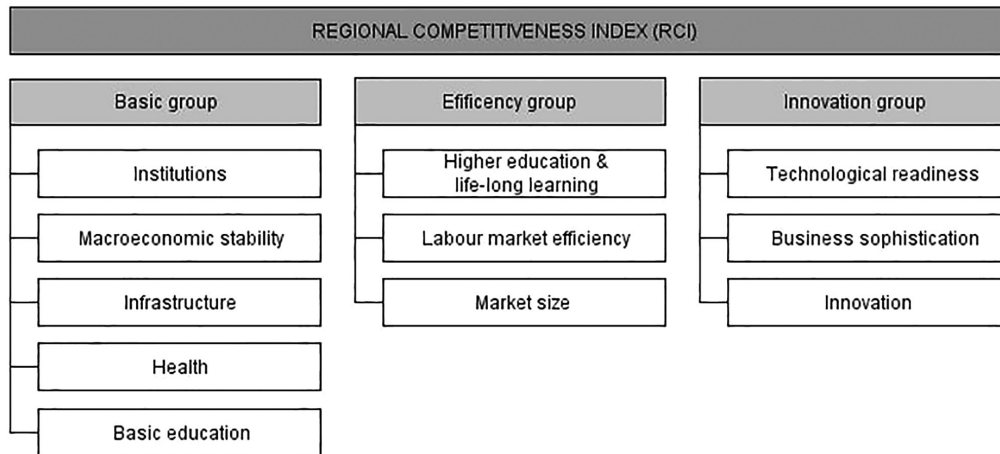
REGIONAL COMPETITIVENESS INDEX (RCI)

Basic group

Institutions

Macroeconomic stability

Infrastructure

Health

Basic education

Efificency group

Higher education & life-long learning

Labour market efficiency

Market size

Innovation group

Technological readiness

Business sophistication

Innovation